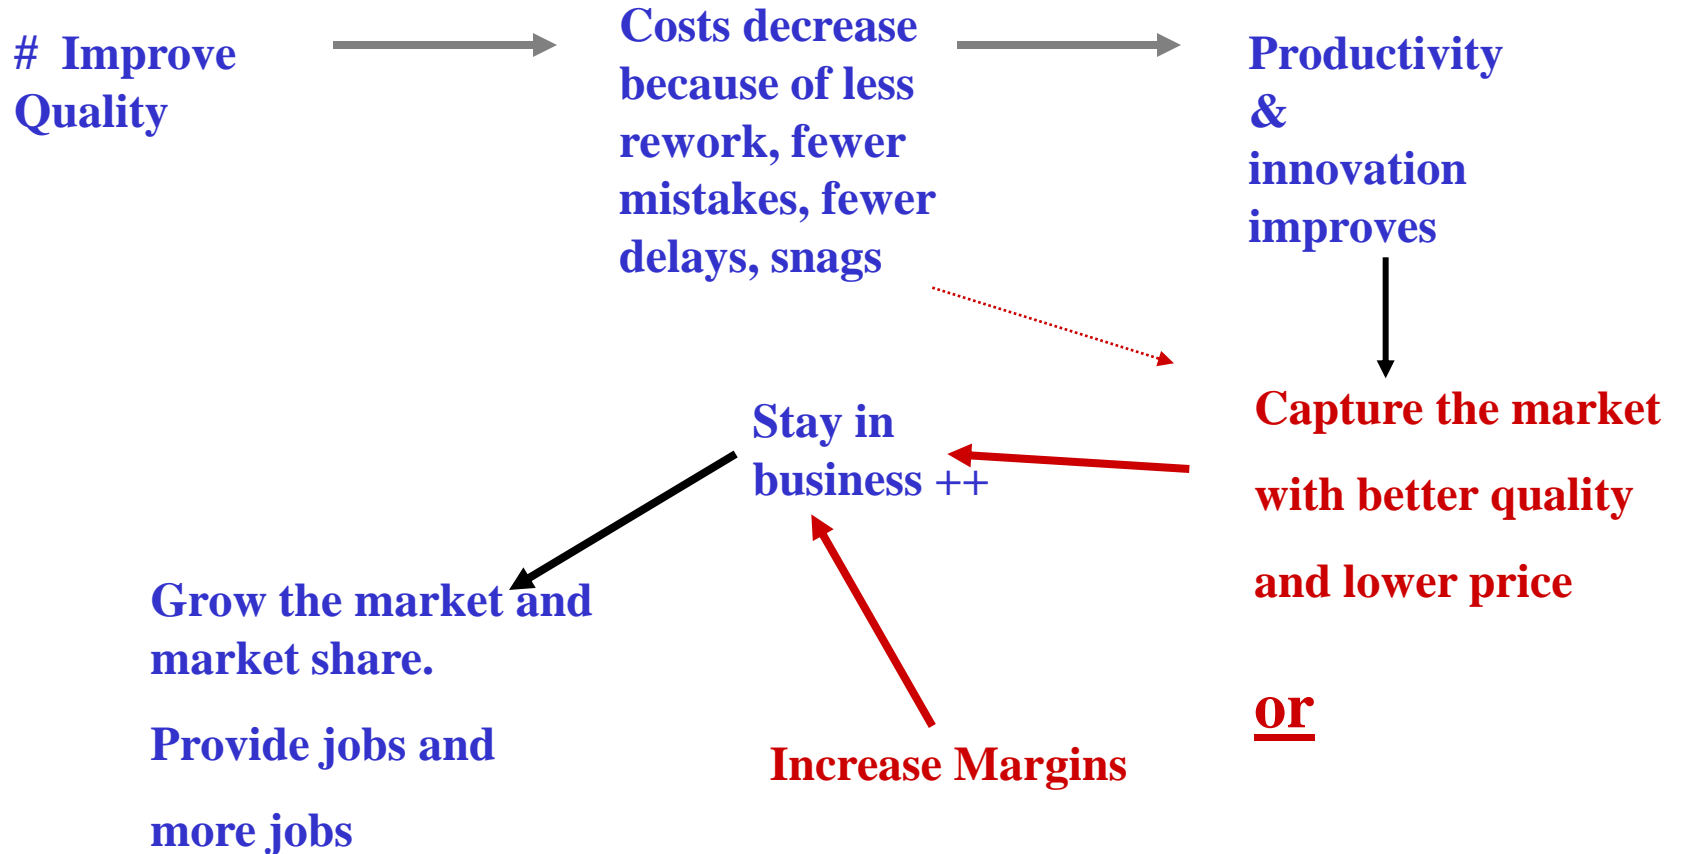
# Improve Quality

Costs decrease because of less rework, fewer mistakes, fewer delays, snags

Productivity & innovation improves

Capture the market with better quality and lower price

or

Stay in business ++

Increase Margins

Grow the market and market share.

Provide jobs and more jobs